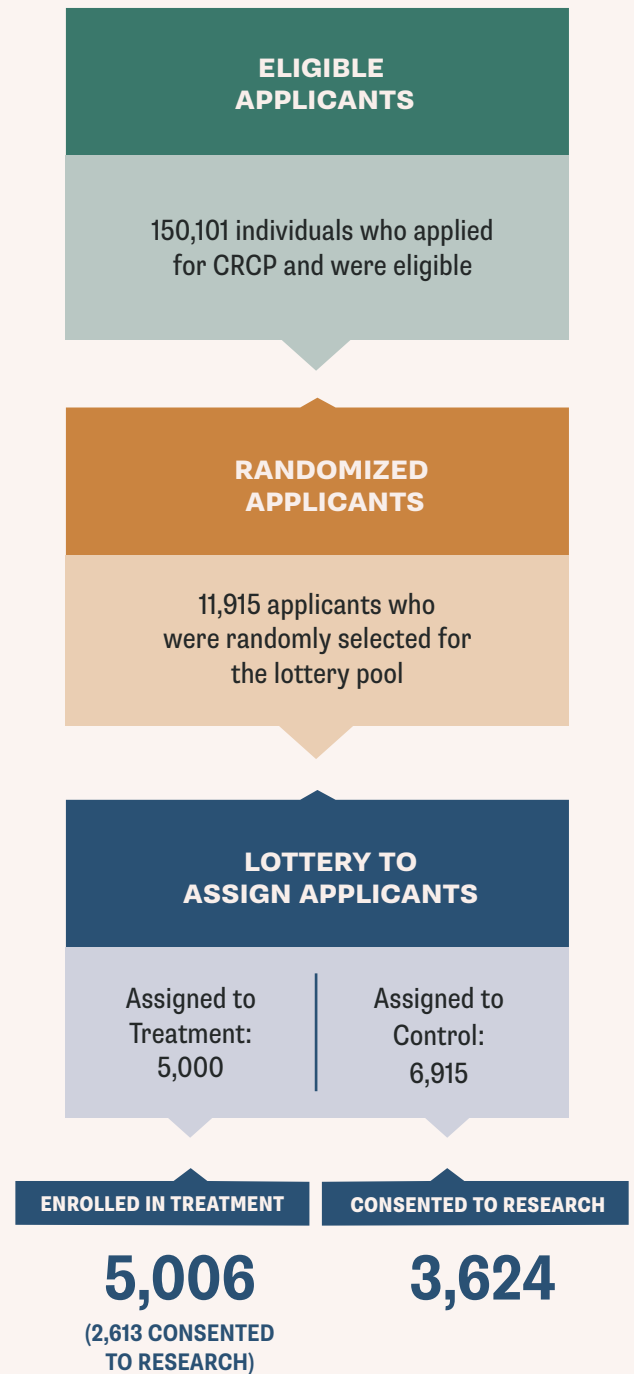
ELIGIBLE APPLICANTS

150,101 individuals who applied for CRCP and were eligible

RANDOMIZED APPLICANTS

11,915 applicants who were randomly selected for the lottery pool

LOTTERY TO ASSIGN APPLICANTS

Assigned to Treatment: 5,000

Assigned to Control: 6,915

ENROLLED IN TREATMENT

5,006

(2,613 CONSENTED TO RESEARCH)

CONSENTED TO RESEARCH

3,624